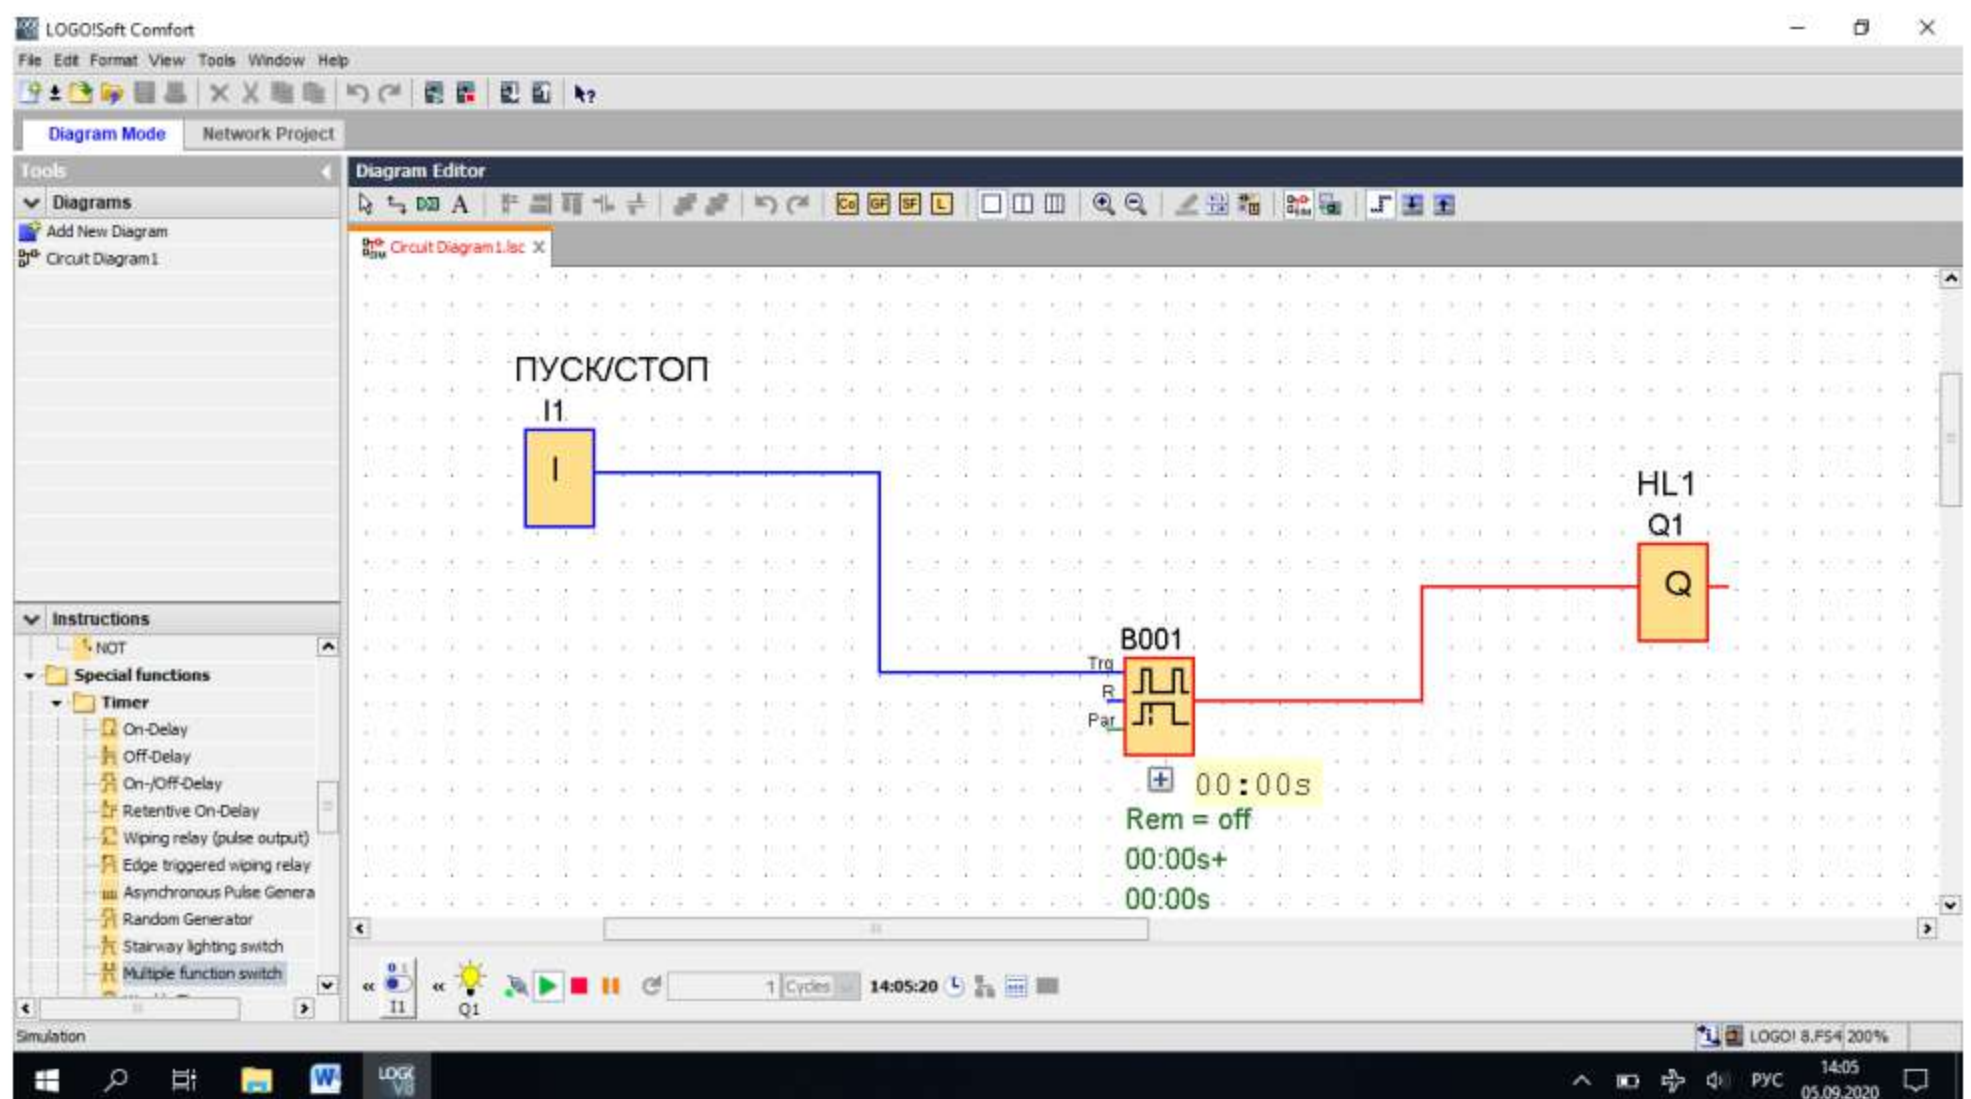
LOGO!Soft Comfort

File Edit Format View Tools Window Help

Diagram Mode Network Project

Tools

Diagrams

Add New Diagram

Circuit Diagram1

Instructions

NOT

Special functions

Timer

On-Delay

Off-Delay

On-/Off-Delay

Retentive On-Delay

Wiping relay (pulse output)

Edge triggered wiping relay

Asynchronous Pulse Genera

Random Generator

Stairway lighting switch

Multiple function switch

Diagram Editor

Circuit Diagram1.lsc

ПУСК/СТОП

I1

I

HL1

Q1

Q

B001

Trg

R

Par

00:00s

Rem = off

00:00s+

00:00s

I1

Q1

1 Cycles

14:05:20

Simulation

LOGO! 8.FS4 200%

LOGO V8

РУС

14:05

05.09.2020